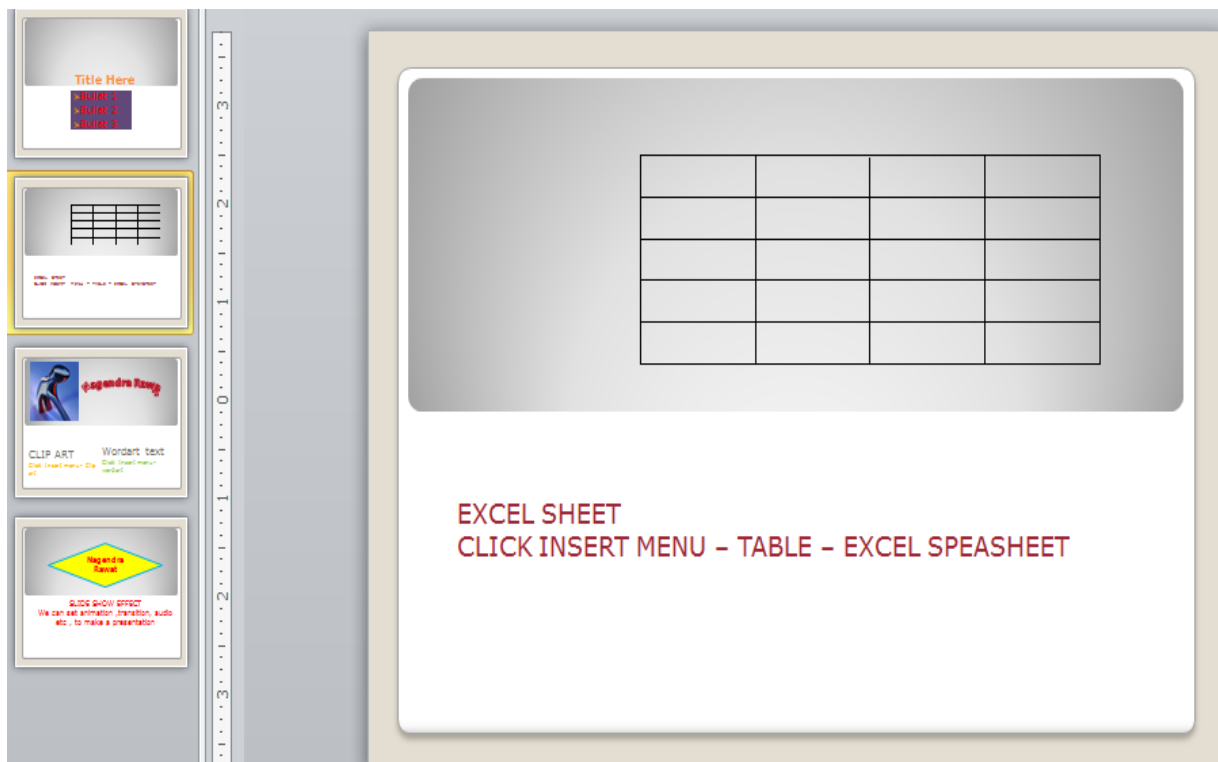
Title Here
Bullet 1
Bullet 2
Bullet 3

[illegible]

Nagendra Rawat
CLIP ART
Click insert menu - Clip art
Wordart text
Click insert menu - wordart

Nagendra Rawat
SLIDE SHOW EFFECT
We can set animation ,transition, audio etc , to make a presentation

3
2
1
0
1
2
3

|  |  |  |  |
|---|---|---|---|
|  |  |  |  |
|  |  |  |  |
|  |  |  |  |
|  |  |  |  |

EXCEL SHEET
CLICK INSERT MENU – TABLE – EXCEL SPEASHEET